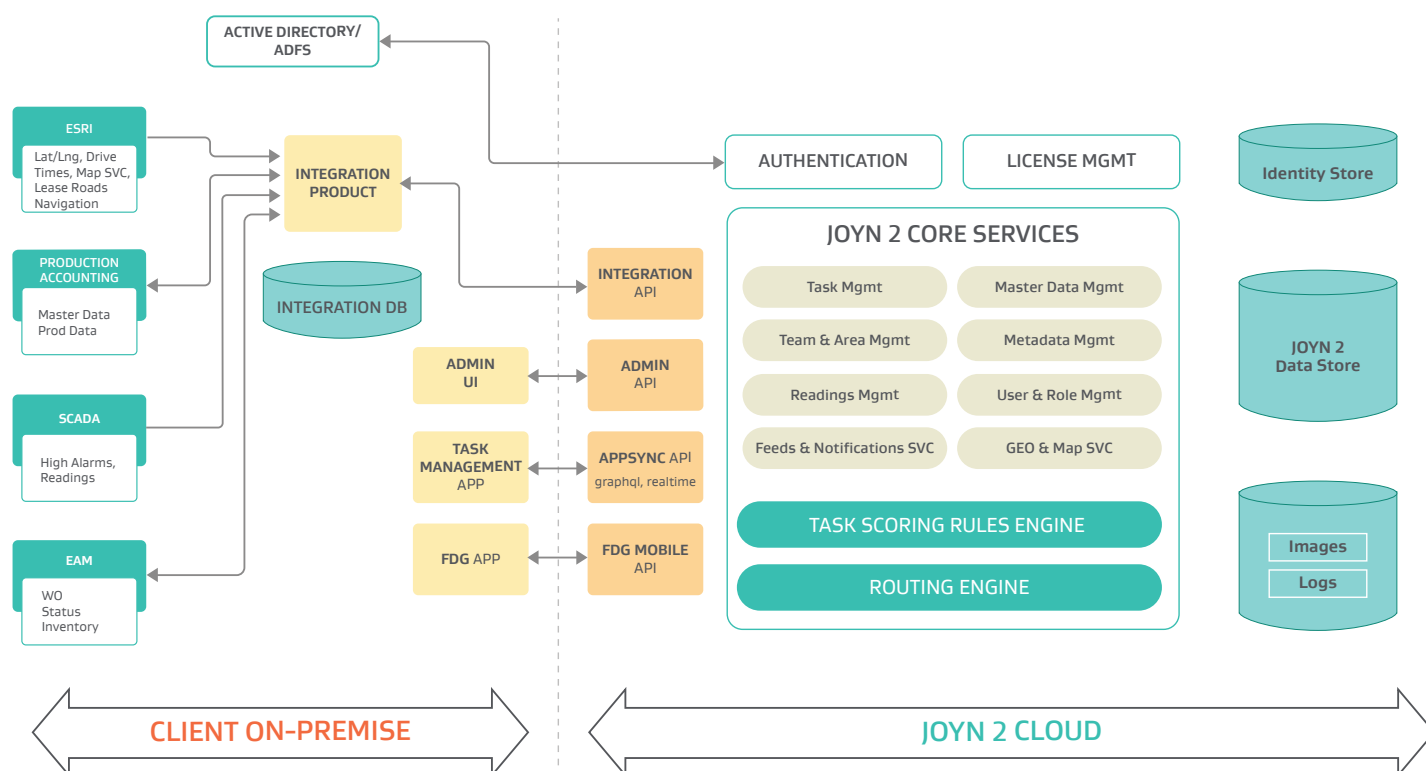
ACTIVE DIRECTORY/ ADFS

ESRI

Lat/Lng, Drive Times, Map SVC, Lease Roads Navigation

INTEGRATION PRODUCT

PRODUCTION ACCOUNTING

Master Data Prod Data

INTEGRATION DB

SCADA

High Alarms, Readings

EAM

WO Status Inventory

ADMIN UI

TASK MANAGEMENT APP

FDG APP

INTEGRATION API

ADMIN API

APPSYNC API graphql, realtime

FDG MOBILE API

AUTHENTICATION

LICENSE MGMT

Identity Store

JOYN 2 CORE SERVICES

Task Mgmt

Master Data Mgmt

Team & Area Mgmt

Metadata Mgmt

Readings Mgmt

User & Role Mgmt

Feeds & Notifications SVC

GEO & Map SVC

TASK SCORING RULES ENGINE

ROUTING ENGINE

JOYN 2 Data Store

Images

Logs

CLIENT ON-PREMISE

JOYN 2 CLOUD